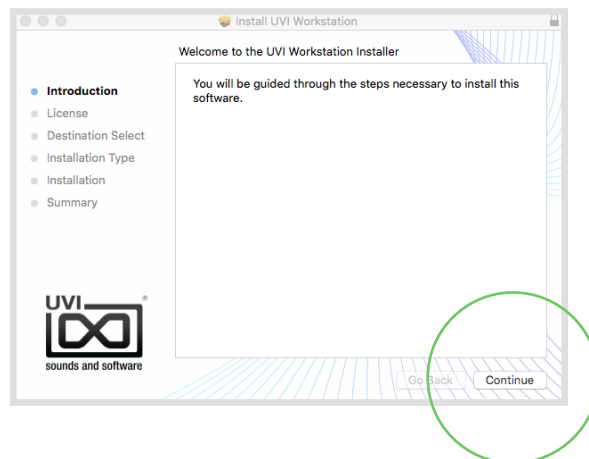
Install UVI Workstation

Welcome to the UVI Workstation Installer

Introduction
License
Destination Select
Installation Type
Installation
Summary

You will be guided through the steps necessary to install this software.

UVI
®
sounds and software

Go Back
Continue